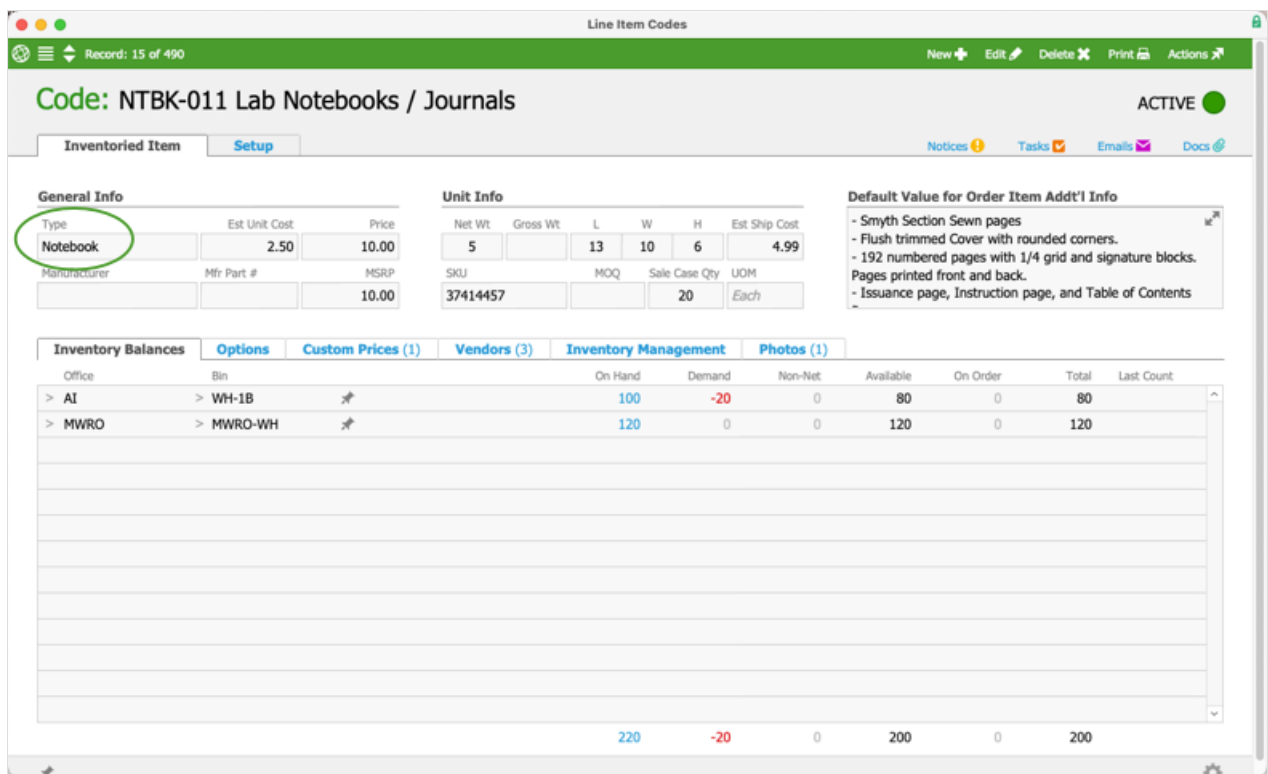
Line Item Codes

Record: 15 of 490

New Edit Delete Print Actions

Code: NTBK-011 Lab Notebooks / Journals

ACTIVE

Inventoried Item | Setup

Notices Tasks Emails Docs

General Info

| Type | Est Unit Cost | Price |
|---|---|---|
| Notebook | 2.50 | 10.00 |
| Manufacturer | Mfr Part # | MSRP |
| | | 10.00 |

Unit Info

| Net Wt | Gross Wt | L | W | H | Est Ship Cost |
|---|---|---|---|---|---|
| 5 | | 13 | 10 | 6 | 4.99 |

| SKU | MOQ | Sale Case Qty | UOM |
|---|---|---|---|
| 37414457 | | 20 | Each |

Default Value for Order Item Addt'l Info

- Smyth Section Sewn pages
- Flush trimmed Cover with rounded corners.
- 192 numbered pages with 1/4 grid and signature blocks. Pages printed front and back.
- Issuance page, Instruction page, and Table of Contents

Inventory Balances | Options | Custom Prices (1) | Vendors (3) | Inventory Management | Photos (1)

| Office | Bin | On Hand | Demand | Non-Net | Available | On Order | Total | Last Count |
|---|---|---|---|---|---|---|---|---|
| > AI | > WH-1B | 100 | -20 | 0 | 80 | 0 | 80 | |
| > MWRO | > MWRO-WH | 120 | 0 | 0 | 120 | 0 | 120 | |
| | | 220 | -20 | 0 | 200 | 0 | 200 | |